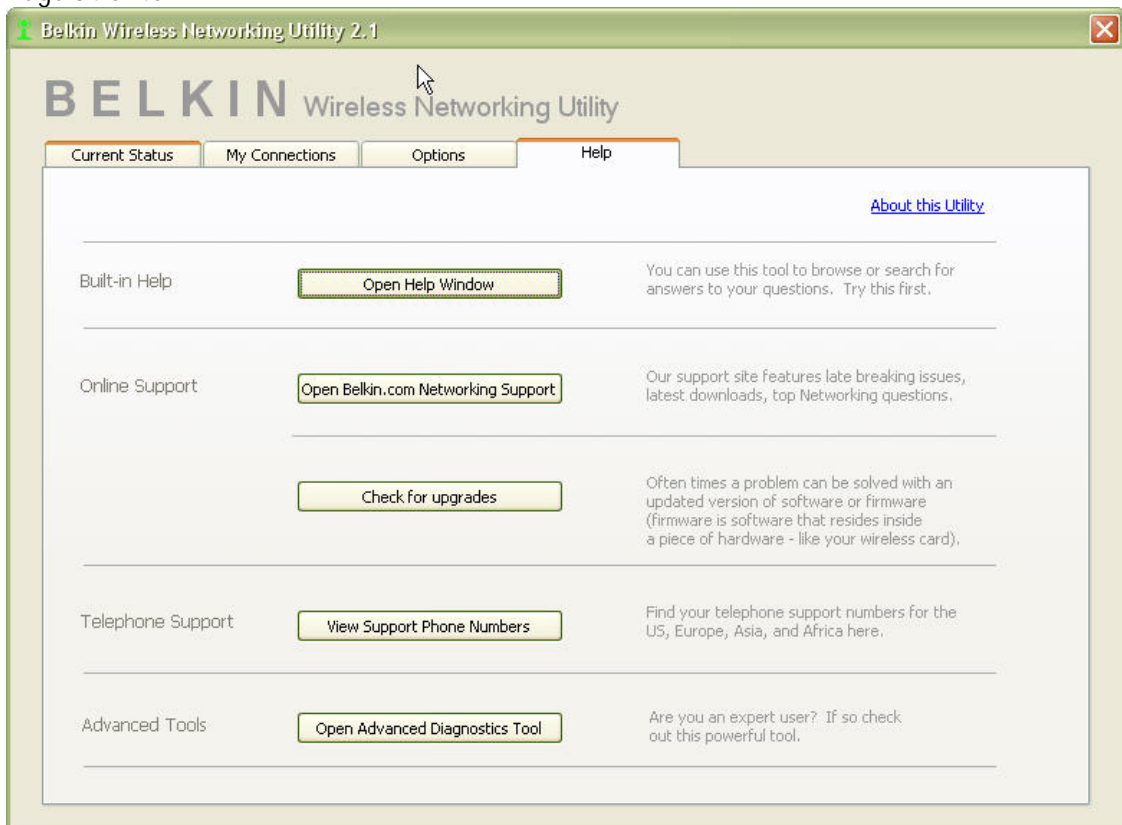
Belkin Wireless Networking Utility 2.1

BELKIN Wireless Networking Utility

Current Status | My Connections | Options | Help

About this Utility

Built-in Help
Open Help Window
You can use this tool to browse or search for answers to your questions. Try this first.

Online Support
Open Belkin.com Networking Support
Our support site features late breaking issues, latest downloads, top Networking questions.

Check for upgrades
Often times a problem can be solved with an updated version of software or firmware (firmware is software that resides inside a piece of hardware - like your wireless card).

Telephone Support
View Support Phone Numbers
Find your telephone support numbers for the US, Europe, Asia, and Africa here.

Advanced Tools
Open Advanced Diagnostics Tool
Are you an expert user? If so check out this powerful tool.